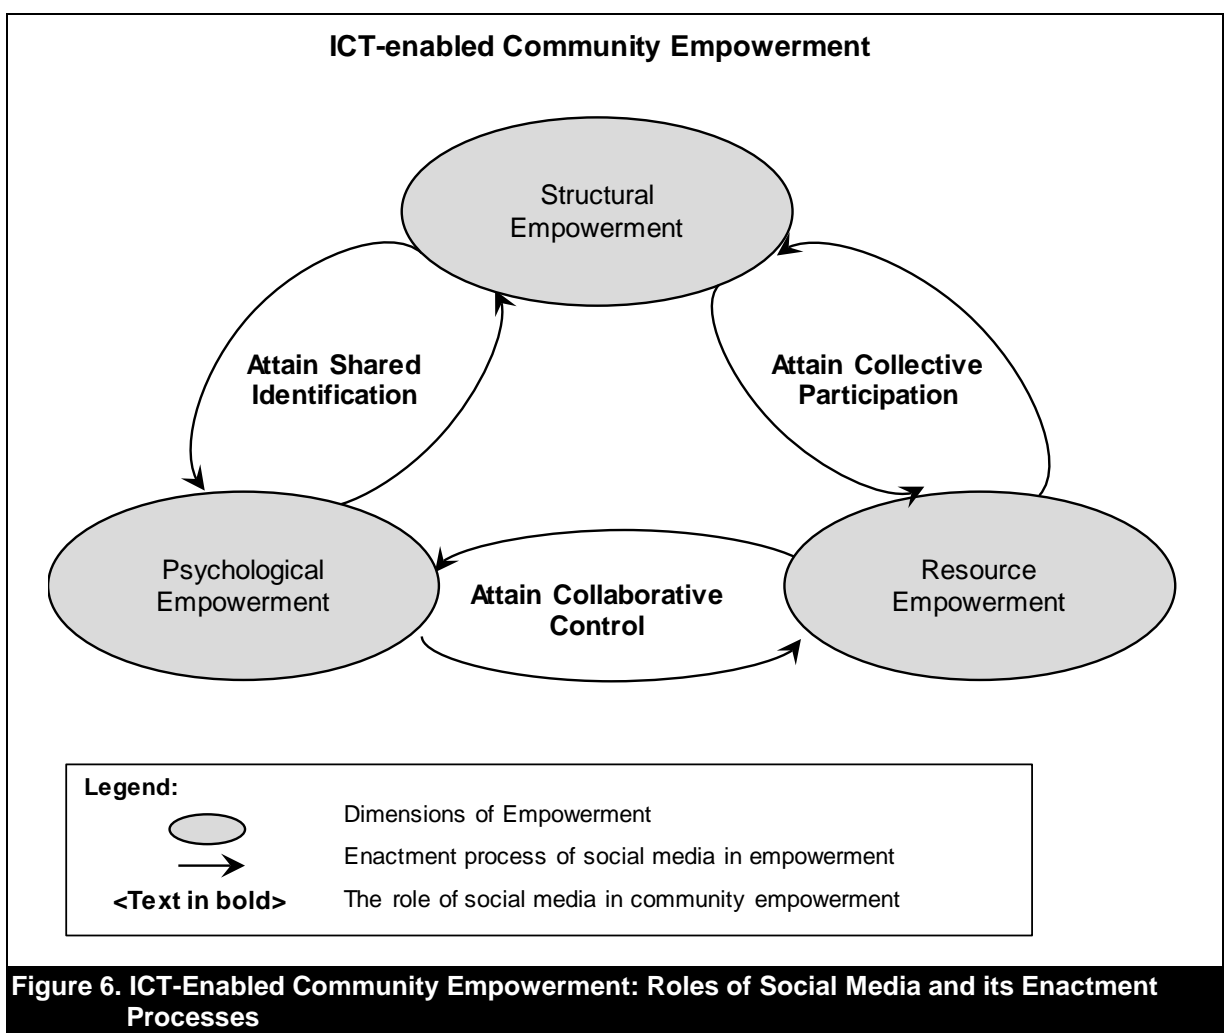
ICT-enabled Community Empowerment

Structural Empowerment

Attain Shared Identification

Attain Collective Participation

Psychological Empowerment

Attain Collaborative Control

Resource Empowerment

Legend:

Dimensions of Empowerment

Enactment process of social media in empowerment

<Text in bold> The role of social media in community empowerment

Figure 6. ICT-Enabled Community Empowerment: Roles of Social Media and its Enactment Processes